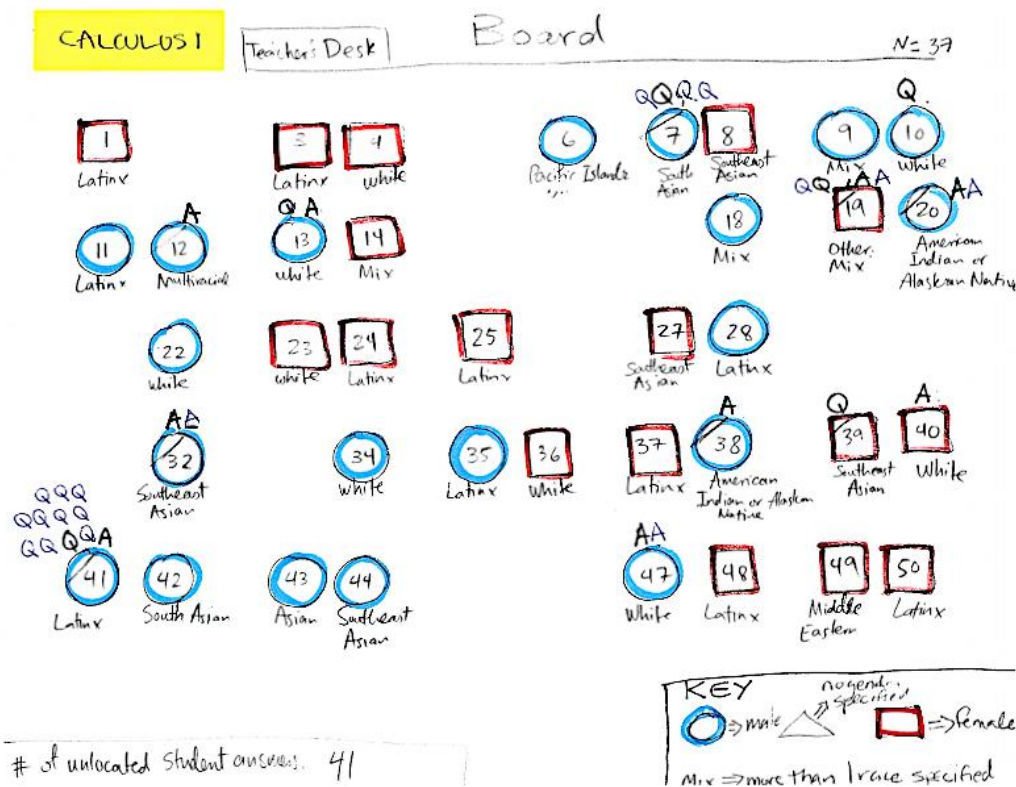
CALCULUS I

Teacher's Desk

Board

N= 37

1 Latinx

3 Latinx

4 white

6 Pacific Islander

QQQQ 7 South Asian

8 Southeast Asian

9 Mix

Q 10 White

11 Latinx

A 12 Multiracial

QA 13 white

14 Mix

18 Mix

QQAA 19 Other: Mix

AA 20 American Indian or Alaskan Native

22 white

23 white

24 Latinx

25 Latinx

27 Southeast Asian

28 Latinx

AA 32 Southeast Asian

34 white

35 Latinx

36 White

37 Latinx

A 38 American Indian or Alaskan Native

Q 39 Southeast Asian

A 40 White

QQQ QQQQ QQQQA 41 Latinx

42 South Asian

43 Asian

44 Southeast Asian

AA 47 White

48 Latinx

49 Middle Eastern

50 Latinx

KEY
⇒ male
no gender specified
⇒ female
Mix ⇒ more than 1 race specified

# of unlocated student answers: 41